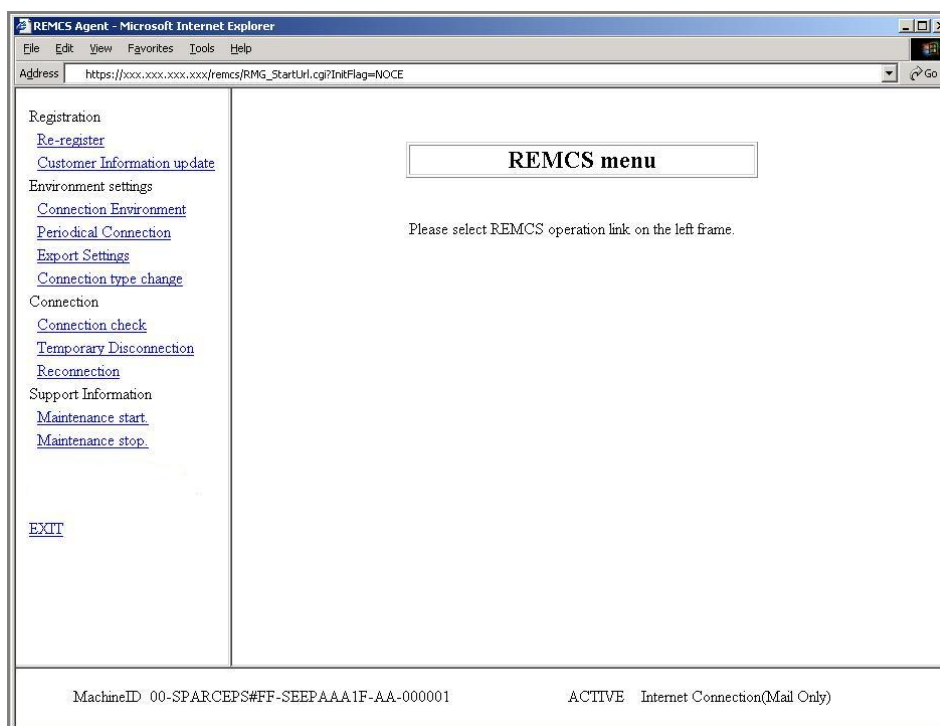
REMCS Agent - Microsoft Internet Explorer

File Edit View Favorites Tools Help

Address https://xxx.xxx.xxx.xxx/remcs/RMG_StartUrl.cgi?InitFlag=NOCE

Go

Registration
Re-register
Customer Information update
Environment settings
Connection Environment
Periodical Connection
Export Settings
Connection type change
Connection
Connection check
Temporary Disconnection
Reconnection
Support Information
Maintenance start.
Maintenance stop.

EXIT

REMCS menu

Please select REMCS operation link on the left frame.

MachineID 00-SPARCEPS#FF-SEEPAAA1F-AA-000001 ACTIVE Internet Connection(Mail Only)